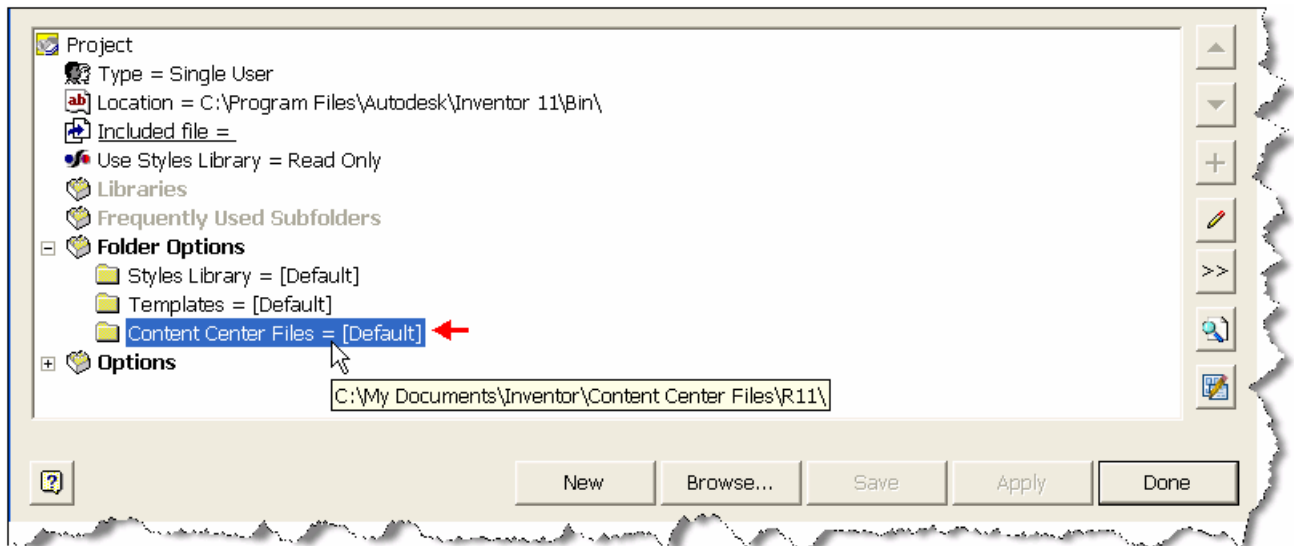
Project
Type = Single User
Location = C:\Program Files\Autodesk\Inventor 11\Bin\
Included file =
Use Styles Library = Read Only
Libraries
Frequently Used Subfolders
Folder Options
Styles Library = [Default]
Templates = [Default]
Content Center Files = [Default]
Options
C:\My Documents\Inventor\Content Center Files\R11\

>>

?
New
Browse...
Save
Apply
Done